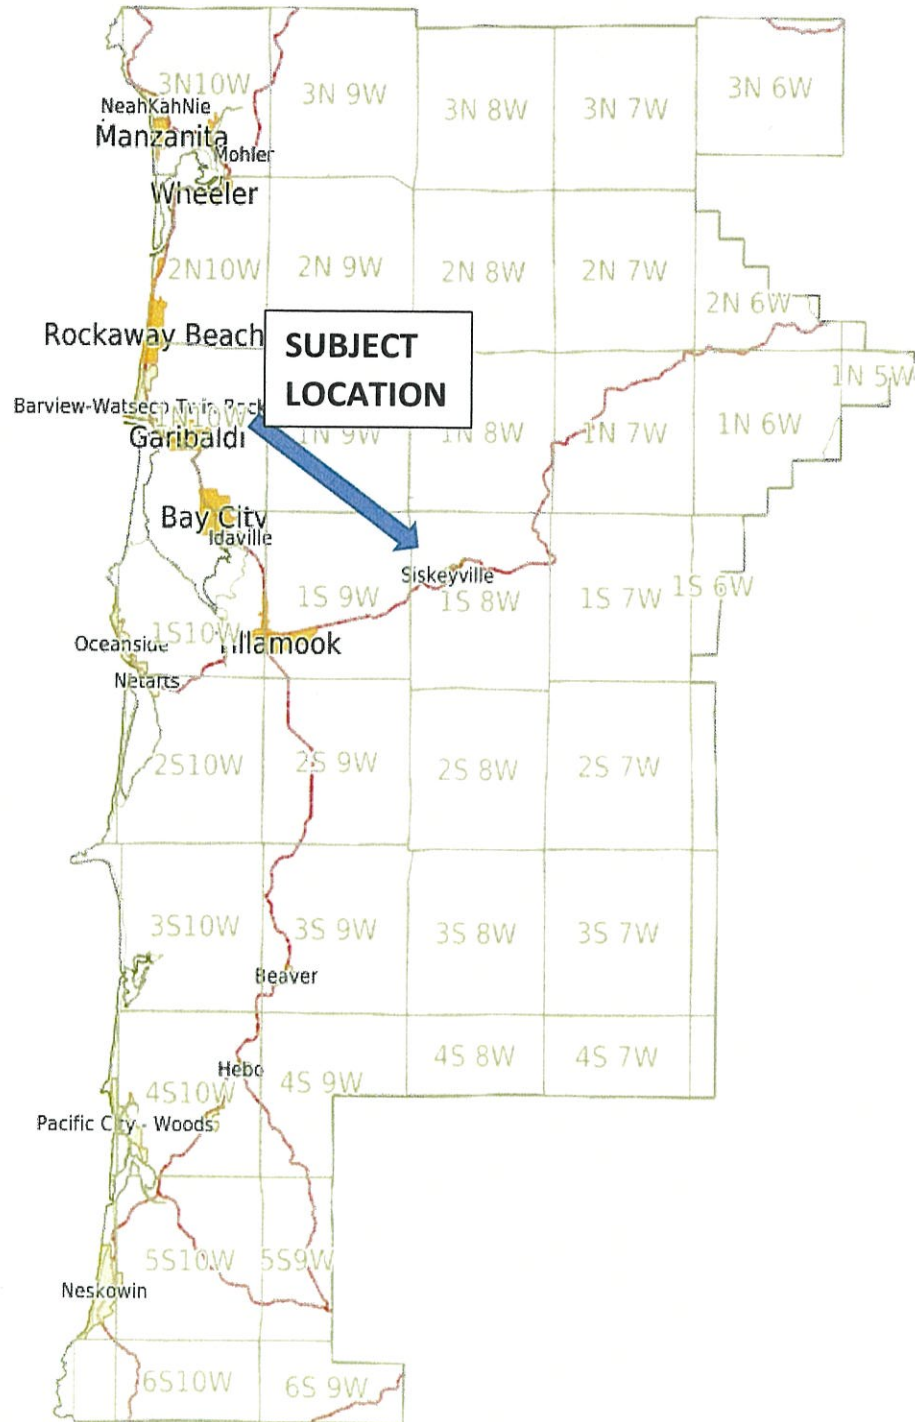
3N10W
3N 9W
3N 8W
3N 7W
3N 6W
NeahKahNie
Manzanita
Mohler
Wheeler
2N10W
2N 9W
2N 8W
2N 7W
2N 6W
Rockaway Beach
SUBJECT LOCATION
1N 5W
Barview-Watseco Twin Rock
Garibaldi
1N10W
1N 9W
1N 8W
1N 7W
1N 6W
Bay City
Idaville
Siskeyville
1S 9W
1S 8W
1S 7W
1S 6W
Oceanside
1S10W
Tillamook
Netarts
2S10W
2S 9W
2S 8W
2S 7W
3S10W
3S 9W
3S 8W
3S 7W
Beaver
4S 8W
4S 7W
Hebo
4S10W
4S 9W
Pacific City - Woods
5S10W
5S9W
Neskowin
6S10W
6S 9W